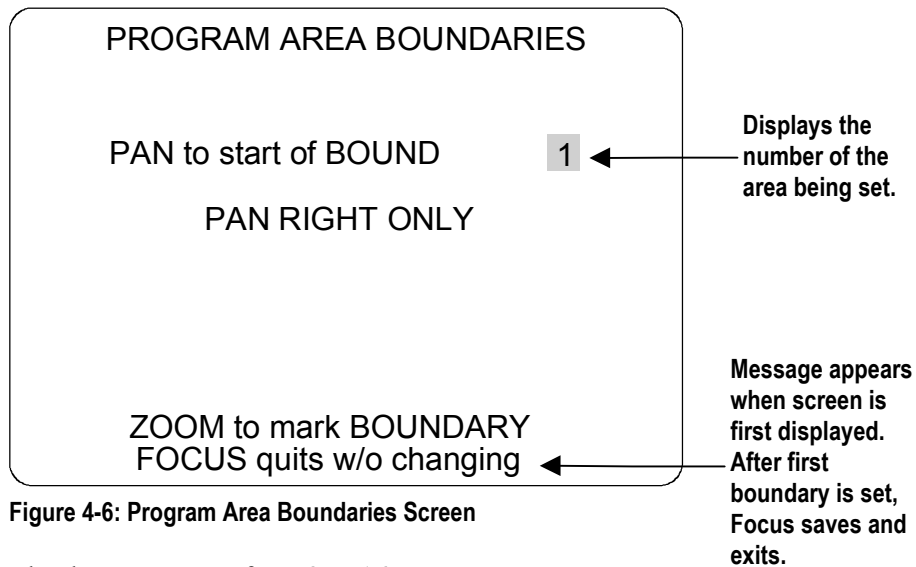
PROGRAM AREA BOUNDARIES

PAN to start of BOUND 1

PAN RIGHT ONLY

ZOOM to mark BOUNDARY
FOCUS quits w/o changing

Displays the number of the area being set.

Message appears when screen is first displayed. After first boundary is set, Focus saves and exits.

Figure 4-6: Program Area Boundaries Screen